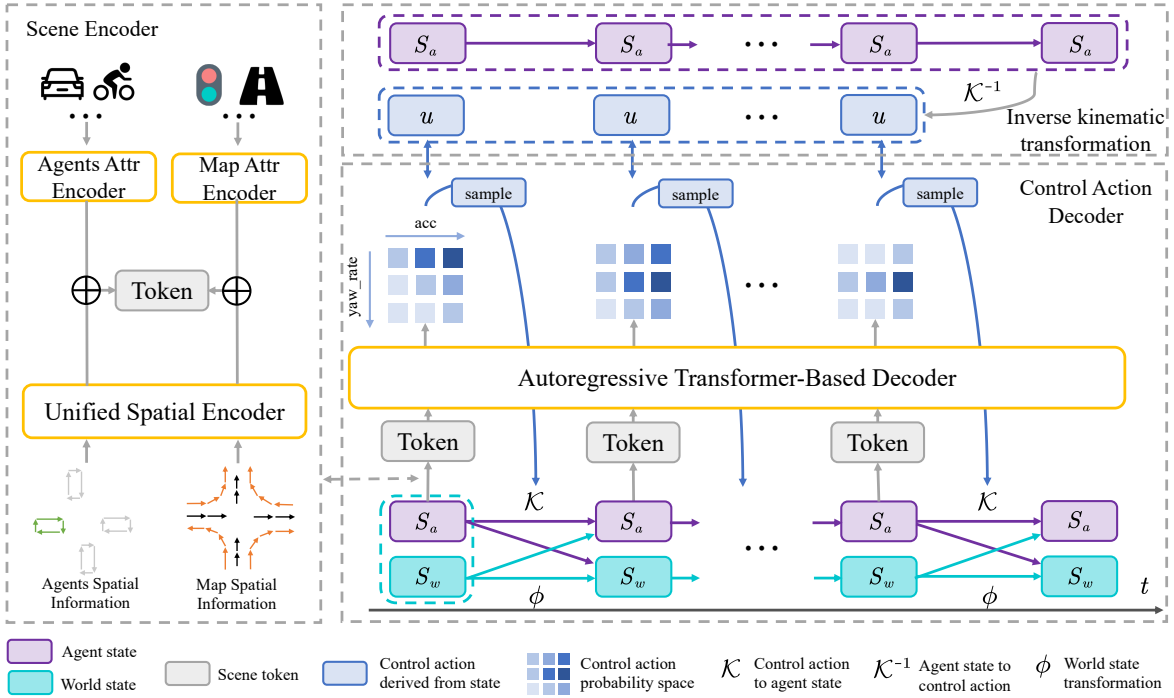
Scene Encoder

Agents Attr Encoder

Map Attr Encoder

$\oplus$ Token $\oplus$

Unified Spatial Encoder

Agents Spatial Information

Map Spatial Information

$S_a$ $S_a$ ... $S_a$ $S_a$

$\mathcal{K}^{-1}$

$u$ $u$ ... $u$

Inverse kinematic transformation

Control Action Decoder

sample sample sample

acc

yaw_rate

...

Autoregressive Transformer-Based Decoder

Token Token Token

$\mathcal{K}$ $\mathcal{K}$

$S_a$ $S_a$ ... $S_a$ $S_a$

$S_w$ $S_w$ $S_w$ $S_w$

$\phi$ $\phi$

$t$

Agent state

World state

Scene token

Control action derived from state

Control action probability space

$\mathcal{K}$ Control action to agent state

$\mathcal{K}^{-1}$ Agent state to control action

$\phi$ World state transformation